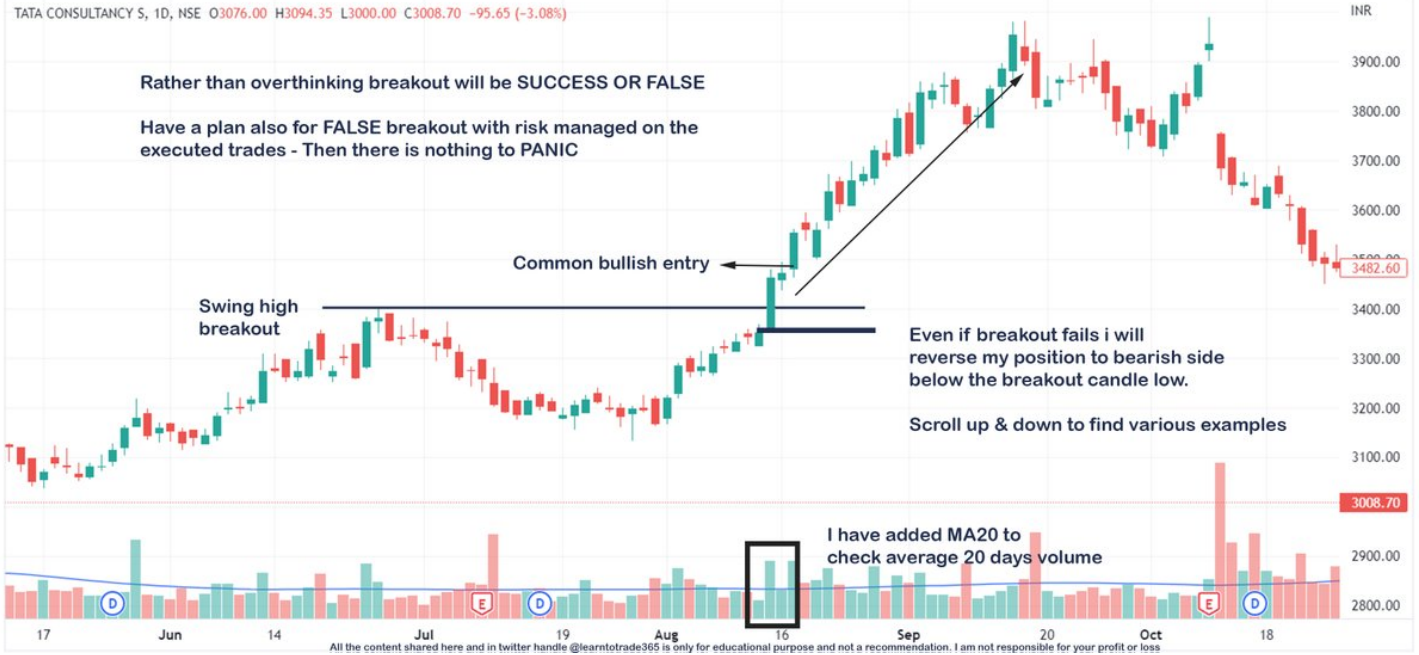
TATA CONSULTANCY S, 1D, NSE O3076.00 H3094.35 L3000.00 C3008.70 −95.65 (−3.08%)

INR

Rather than overthinking breakout will be SUCCESS OR FALSE

Have a plan also for FALSE breakout with risk managed on the executed trades - Then there is nothing to PANIC

Common bullish entry

Swing high breakout

Even if breakout fails i will reverse my position to bearish side below the breakout candle low.

Scroll up & down to find various examples

I have added MA20 to check average 20 days volume

3900.00
3800.00
3700.00
3600.00
3500.00
3482.60
3400.00
3300.00
3200.00
3100.00
3008.70
2900.00
2800.00

D
E
D
E
D

17
Jun
14
Jul
19
Aug
16
Sep
20
Oct
18

All the content shared here and in twitter handle @learntotrade365 is only for educational purpose and not a recommendation. I am not responsible for your profit or loss